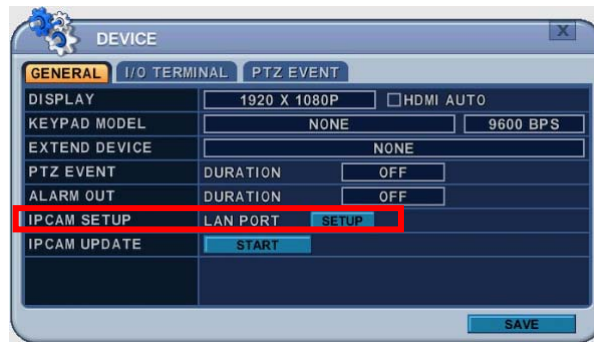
DEVICE

X

GENERAL | I/O TERMINAL | PTZ EVENT

| | | |
|---|---|---|
| DISPLAY | 1920 X 1080P | ☐HDMI AUTO |
| KEYPAD MODEL | NONE | 9600 BPS |
| EXTEND DEVICE | NONE | |
| PTZ EVENT | DURATION | OFF |
| ALARM OUT | DURATION | OFF |
| IPCAM SETUP | LAN PORT | SETUP |
| IPCAM UPDATE | START | |

SAVE